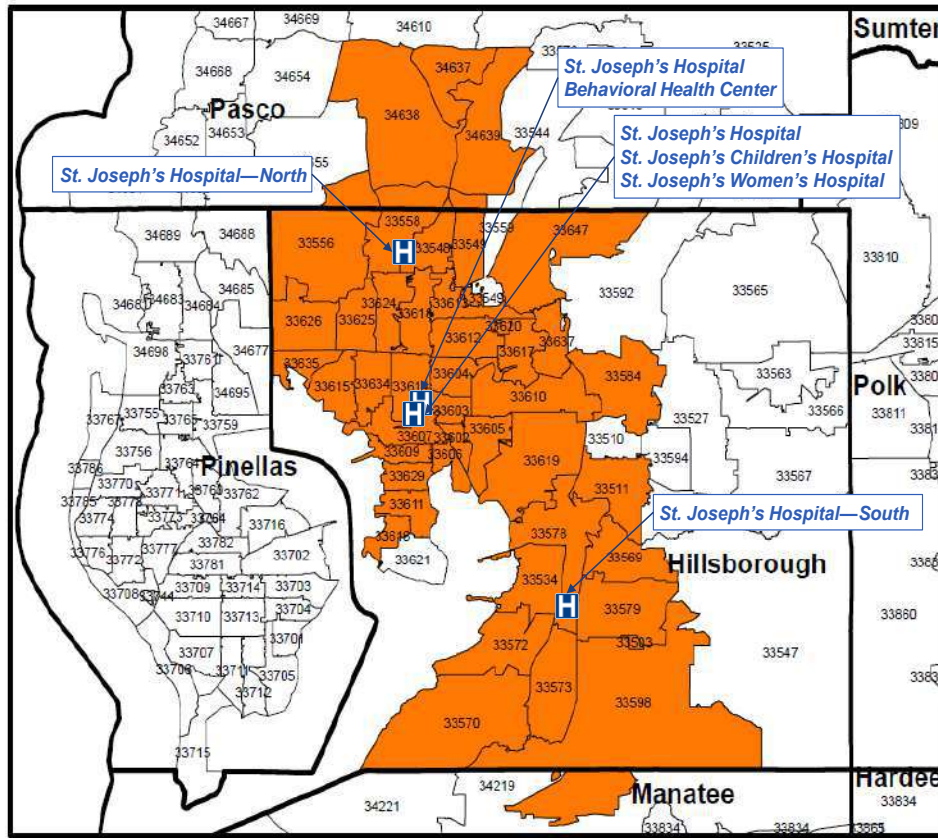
St. Joseph's Hospital Behavioral Health Center

St. Joseph's Hospital
St. Joseph's Children's Hospital
St. Joseph's Women's Hospital

St. Joseph's Hospital—North

St. Joseph's Hospital—South

Pasco
Sumter
Pinellas
Hillsborough
Polk
Manatee
Hardee

34667 34669 34610 34668 34654 34637 34652 34653 34638 34639 33544 55 33525 309
34689 34688 33558 33556 33548 33549 33559 33647 33592 33565 33810
34681 34683 34684 34685 33626 33625 33624 33618 33612 33613 33620 33617 33637 33549
34698 34677 33635 33615 33634 33614 33604 33610 33584 33563 33566 33811 33815
33761 33763 34695 33603 33527 33510 33605 33619 33594 33587
33767 33755 33765 33759 33607 33602 33609 33606
33756 33764 33786 33629 33511
33770 33771 33760 33762 33785 33611 33774 33773 33764 33716 33616
33782 33776 33777 33772 33702 33621 33578 33569
33781 33709 33714 33703 33708 33744 33534
33710 33713 33704 33579 33701 33572 33593 33547 33860
33707 33711 33706 33705 33712 33573 33598
33570 33715
34219 34221 33834 33834 33865